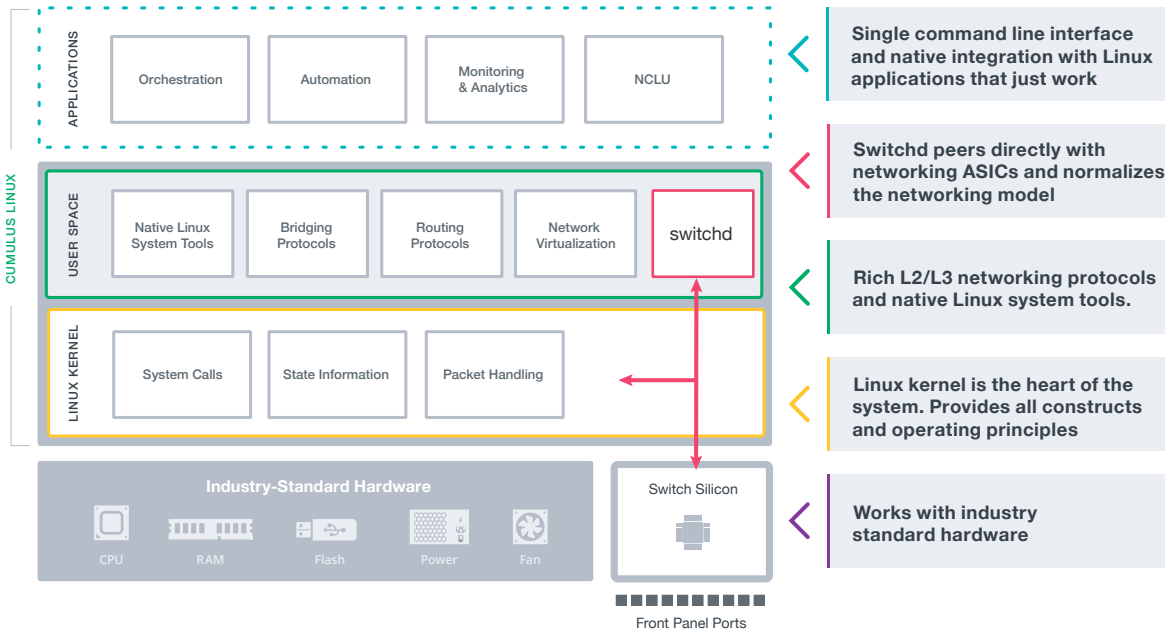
APPLICATIONS

Orchestration

Automation

Monitoring & Analytics

NCLU

CUMULUS LINUX

USER SPACE

Native Linux System Tools

Bridging Protocols

Routing Protocols

Network Virtualization

switchd

LINUX KERNEL

System Calls

State Information

Packet Handling

Industry-Standard Hardware

CPU

RAM

Flash

Power

Fan

Switch Silicon

Front Panel Ports

Single command line interface and native integration with Linux applications that just work

Switchd peers directly with networking ASICs and normalizes the networking model

Rich L2/L3 networking protocols and native Linux system tools.

Linux kernel is the heart of the system. Provides all constructs and operating principles

Works with industry standard hardware